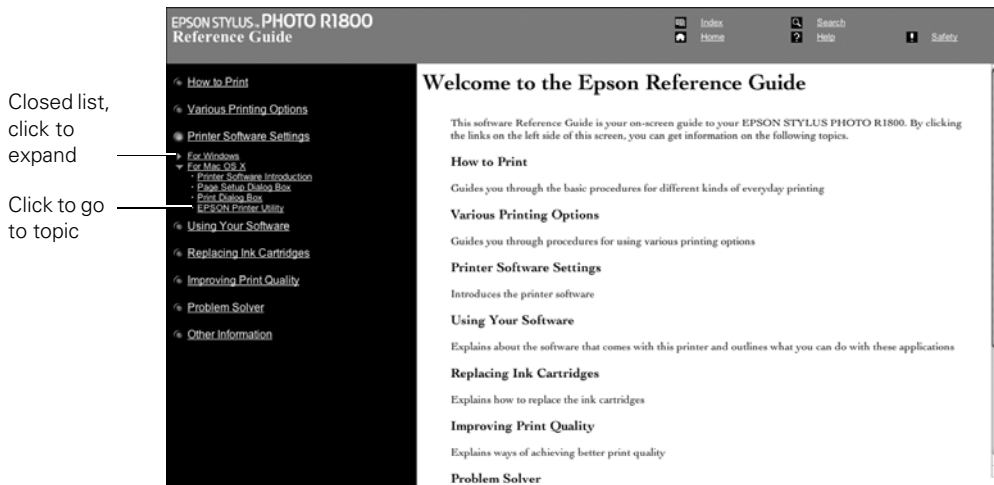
Closed list, click to expand

Click to go to topic

EPSON STYLUS. PHOTO R1800
Reference Guide

Index
Home
Search
Help
Safety

How to Print
Various Printing Options
Printer Software Settings
For Windows
For Mac OS X
Printer Software Introduction
Page Setup Dialog Box
Print Dialog Box
EPSON Printer Utility
Using Your Software
Replacing Ink Cartridges
Improving Print Quality
Problem Solver
Other Information

Welcome to the Epson Reference Guide

This software Reference Guide is your on-screen guide to your EPSON STYLUS PHOTO R1800. By clicking the links on the left side of this screen, you can get information on the following topics.

How to Print

Guides you through the basic procedures for different kinds of everyday printing

Various Printing Options

Guides you through procedures for using various printing options

Printer Software Settings

Introduces the printer software

Using Your Software

Explains about the software that comes with this printer and outlines what you can do with these applications

Replacing Ink Cartridges

Explains how to replace the ink cartridges

Improving Print Quality

Explains ways of achieving better print quality

Problem Solver